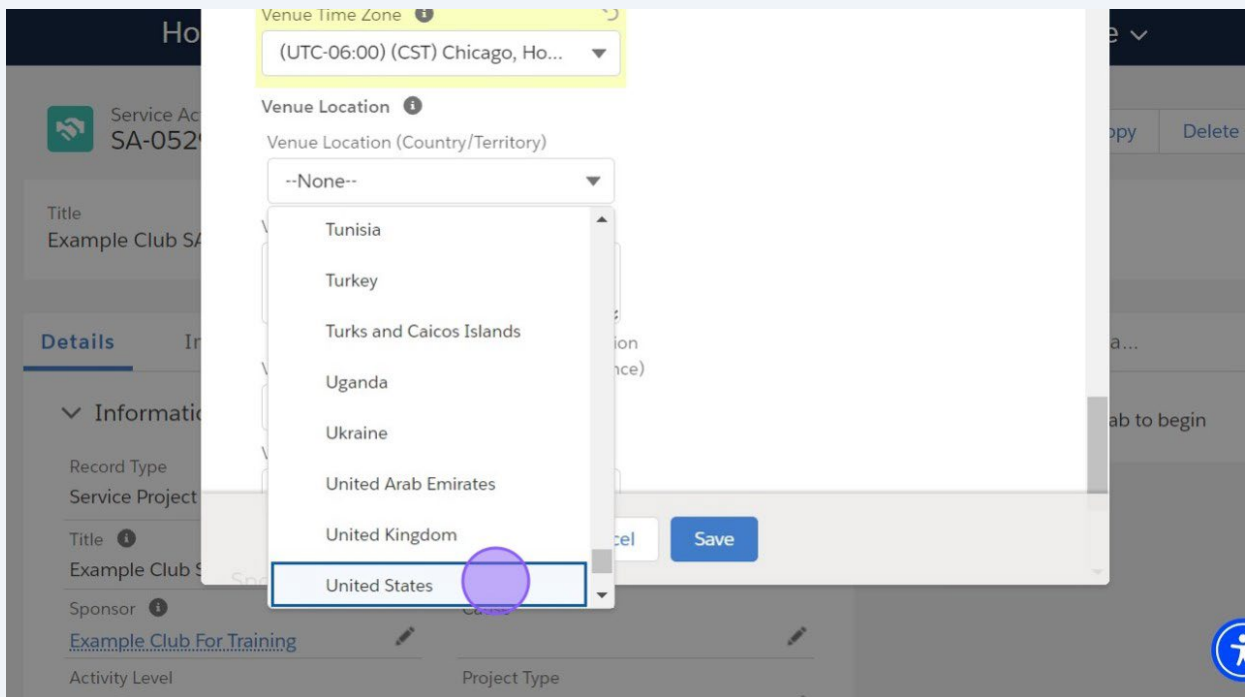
Ho

e

Service Ac
SA-052

ppy

Delete

Title
Example Club SA

Details

In

a...

Information

ab to begin

Record Type
Service Project

Title
Example Club S

Sponsor
Example Club For Training

Activity Level

Project Type

Venue Time Zone
(UTC-06:00) (CST) Chicago, Ho...

Venue Location
Venue Location (Country/Territory)
--None--

Tunisia
Turkey
Turks and Caicos Islands
Uganda
Ukraine
United Arab Emirates
United Kingdom
United States

ion
nce)

cel

Save